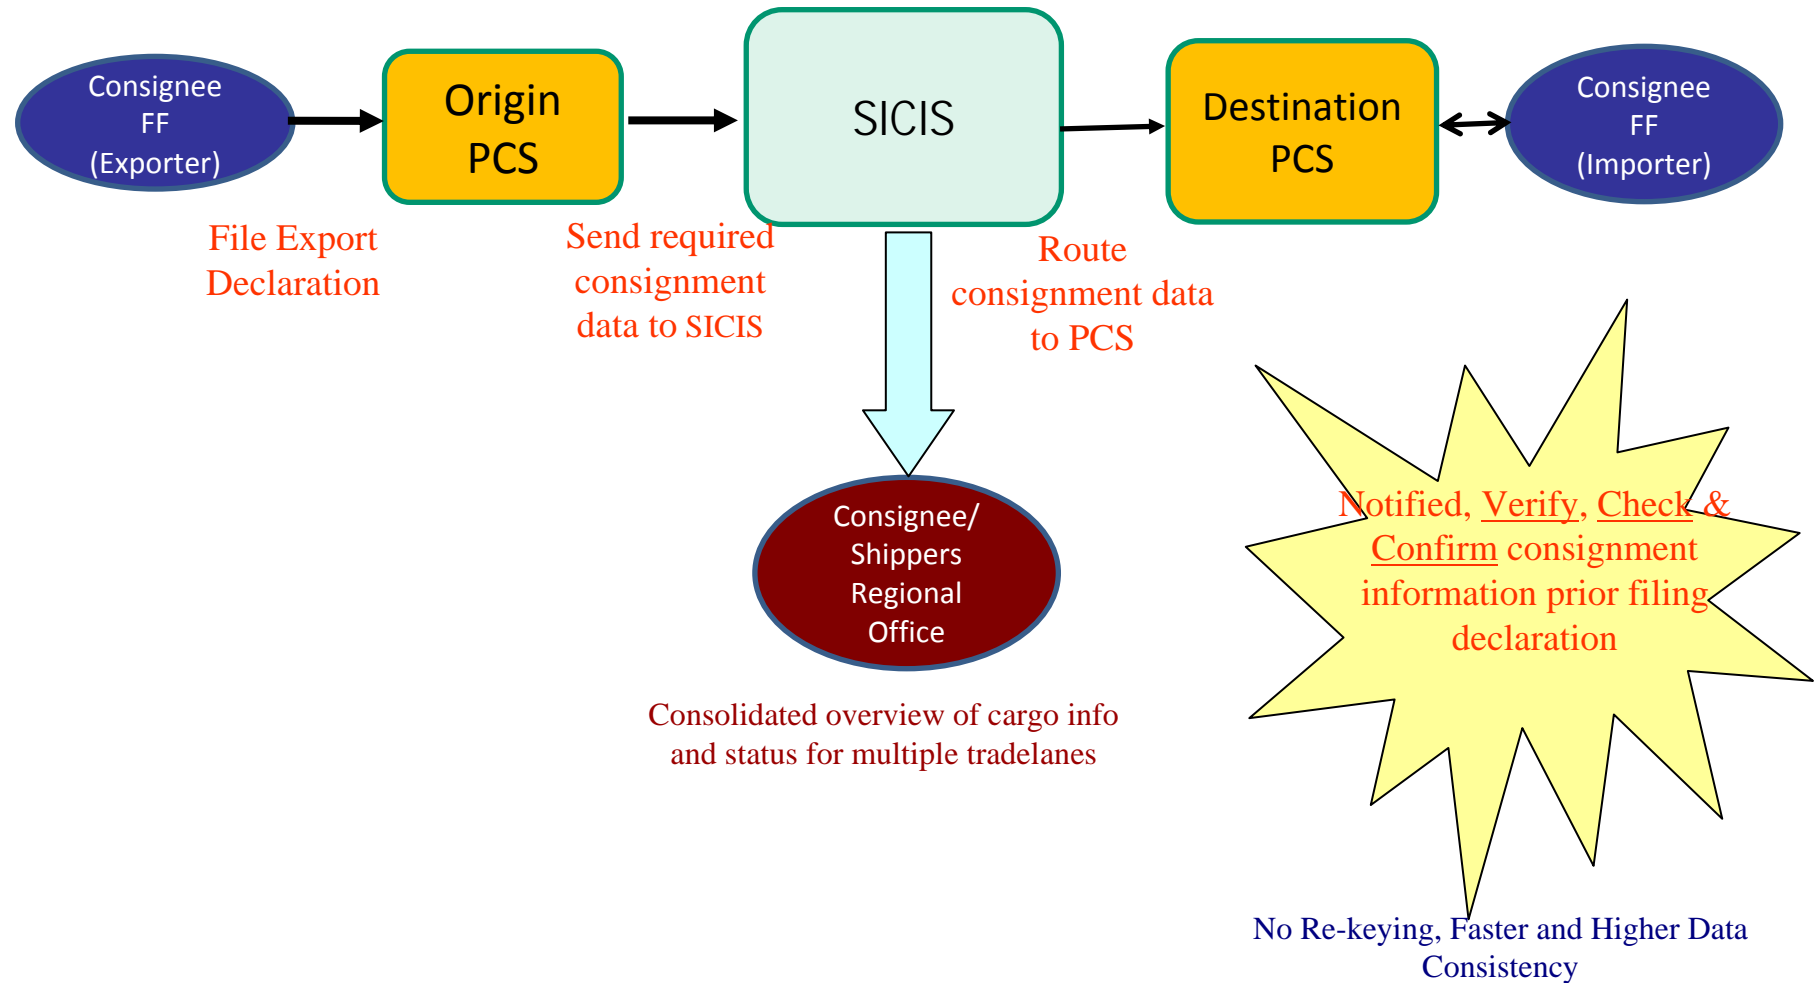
Consignee FF (Exporter)

Origin PCS

SICIS

Destination PCS

Consignee FF (Importer)

File Export Declaration

Send required consignment data to SICIS

Route consignment data to PCS

Consignee/ Shippers Regional Office

Consolidated overview of cargo info and status for multiple tradelanes

Notified, Verify, Check & Confirm consignment information prior filing declaration

No Re-keying, Faster and Higher Data Consistency